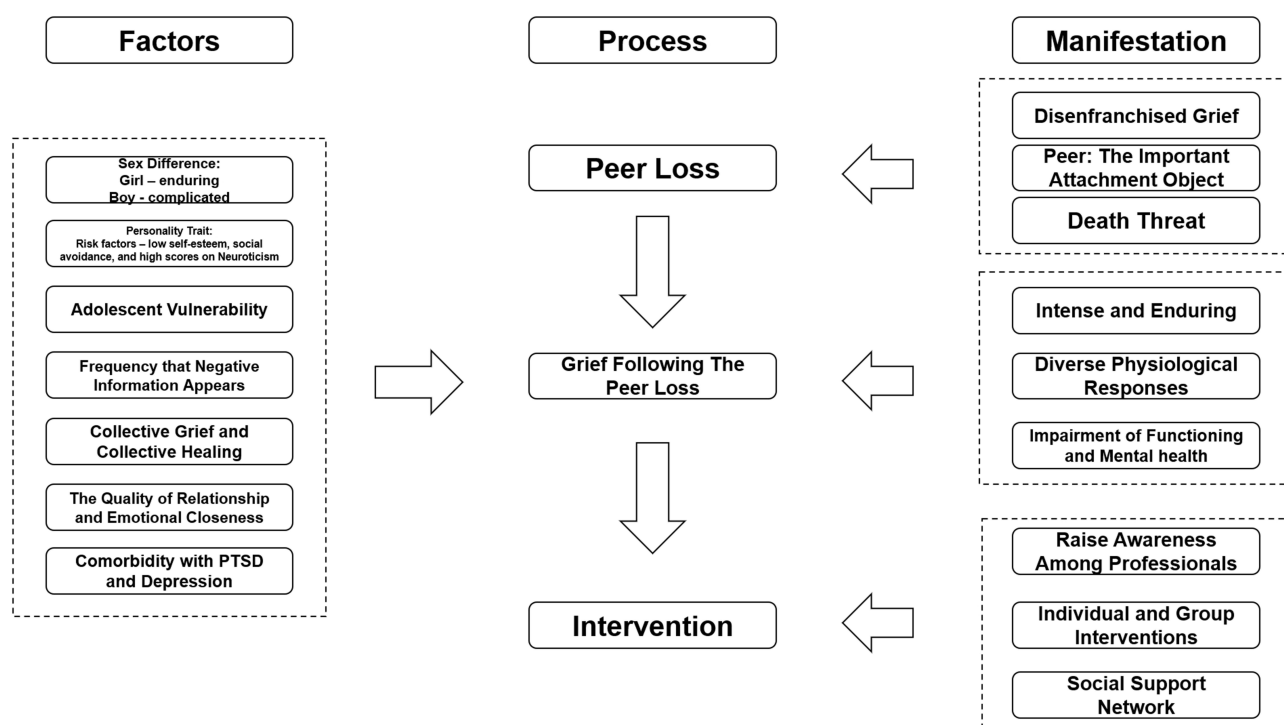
Factors

Process

Manifestation

Disenfranchised Grief

Peer: The Important Attachment Object

Death Threat

Sex Difference:
Girl – enduring
Boy - complicated

Personality Trait:
Risk factors – low self-esteem, social avoidance, and high scores on Neuroticism

Adolescent Vulnerability

Frequency that Negative Information Appears

Collective Grief and Collective Healing

The Quality of Relationship and Emotional Closeness

Comorbidity with PTSD and Depression

Peer Loss

Grief Following The Peer Loss

Intervention

Intense and Enduring

Diverse Physiological Responses

Impairment of Functioning and Mental health

Raise Awareness Among Professionals

Individual and Group Interventions

Social Support Network